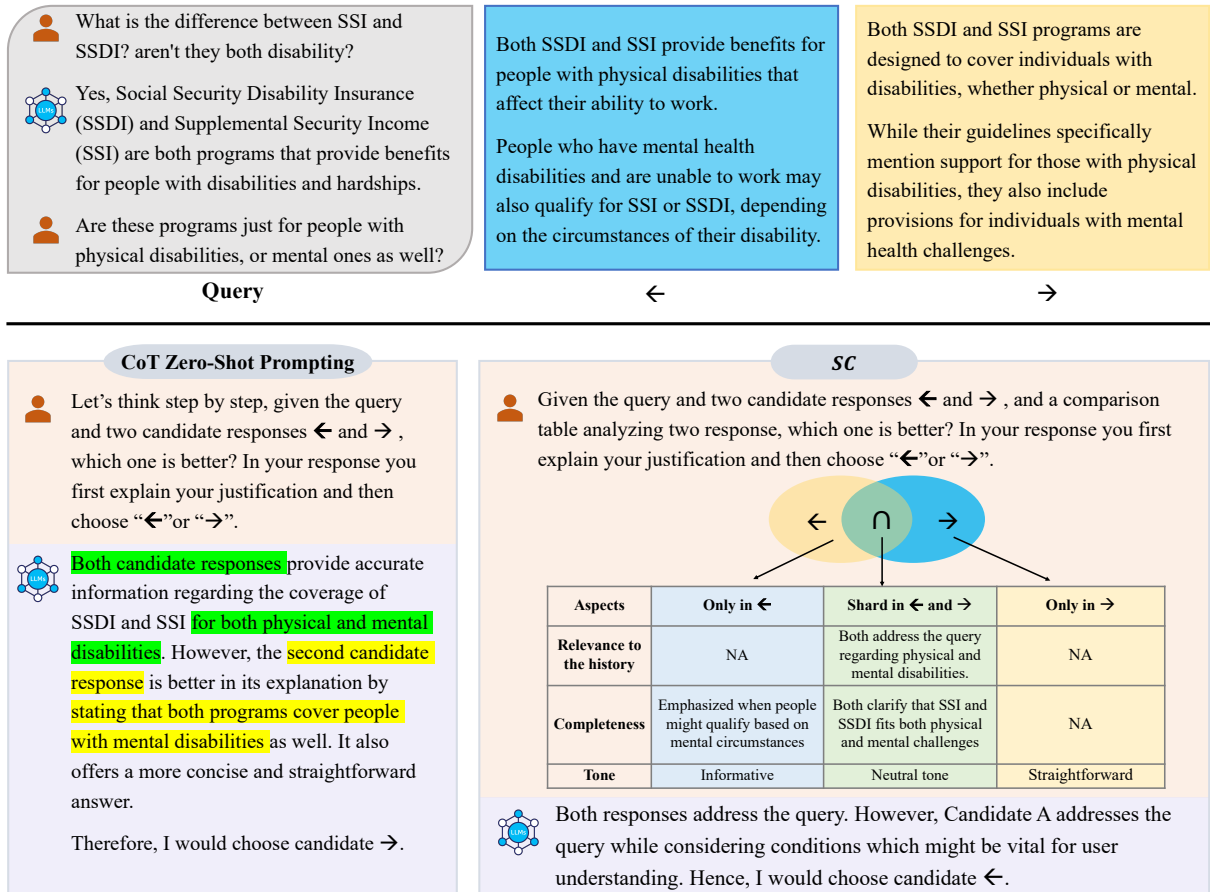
What is the difference between SSI and SSDI? aren't they both disability?

LLMs

Yes, Social Security Disability Insurance (SSDI) and Supplemental Security Income (SSI) are both programs that provide benefits for people with disabilities and hardships.

Are these programs just for people with physical disabilities, or mental ones as well?

Query

Both SSDI and SSI provide benefits for people with physical disabilities that affect their ability to work.

People who have mental health disabilities and are unable to work may also qualify for SSI or SSDI, depending on the circumstances of their disability.

←

Both SSDI and SSI programs are designed to cover individuals with disabilities, whether physical or mental.

While their guidelines specifically mention support for those with physical disabilities, they also include provisions for individuals with mental health challenges.

→

CoT Zero-Shot Prompting

Let's think step by step, given the query and two candidate responses ← and → , which one is better? In your response you first explain your justification and then choose "←"or "→".

LLMs

Both candidate responses provide accurate information regarding the coverage of SSDI and SSI for both physical and mental disabilities. However, the second candidate response is better in its explanation by stating that both programs cover people with mental disabilities as well. It also offers a more concise and straightforward answer.

Therefore, I would choose candidate →.

SC

Given the query and two candidate responses ← and → , and a comparison table analyzing two response, which one is better? In your response you first explain your justification and then choose "←"or "→".

← ∩ →

| Aspects | Only in ← | Shard in ← and → | Only in → |
|---|---|---|---|
| Relevance to the history | NA | Both address the query regarding physical and mental disabilities. | NA |
| Completeness | Emphasized when people might qualify based on mental circumstances | Both clarify that SSI and SSDI fits both physical and mental challenges | NA |
| Tone | Informative | Neutral tone | Straightforward |

LLMs

Both responses address the query. However, Candidate A addresses the query while considering conditions which might be vital for user understanding. Hence, I would choose candidate ←.